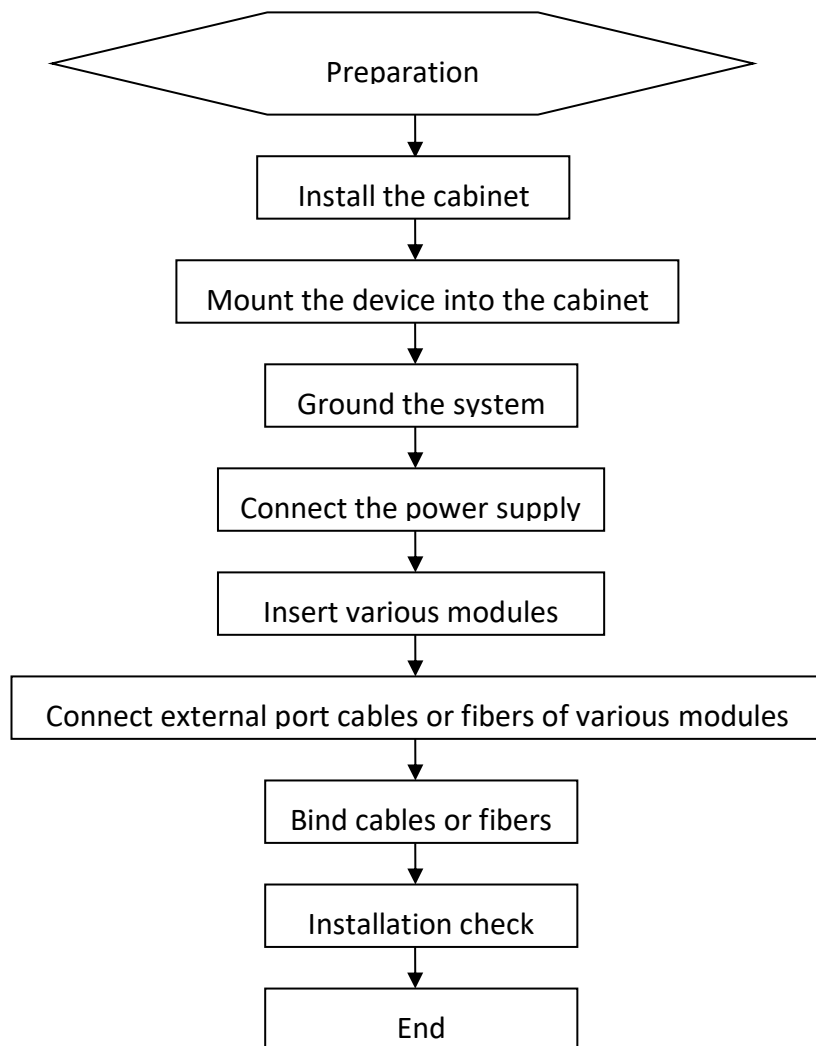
Preparation

Install the cabinet

Mount the device into the cabinet

Ground the system

Connect the power supply

Insert various modules

Connect external port cables or fibers of various modules

Bind cables or fibers

Installation check

End